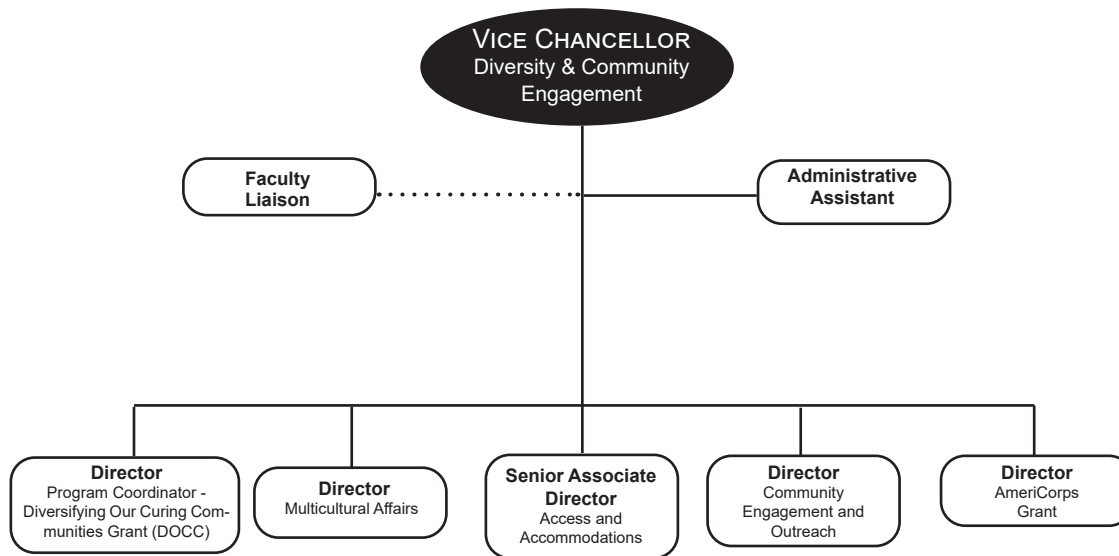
VICE CHANCELLOR
Diversity & Community Engagement

Faculty Liaison

Administrative Assistant

Director
Program Coordinator - Diversifying Our Curing Communities Grant (DOCC)

Director
Multicultural Affairs

Senior Associate Director
Access and Accommodations

Director
Community Engagement and Outreach

Director
AmeriCorps Grant